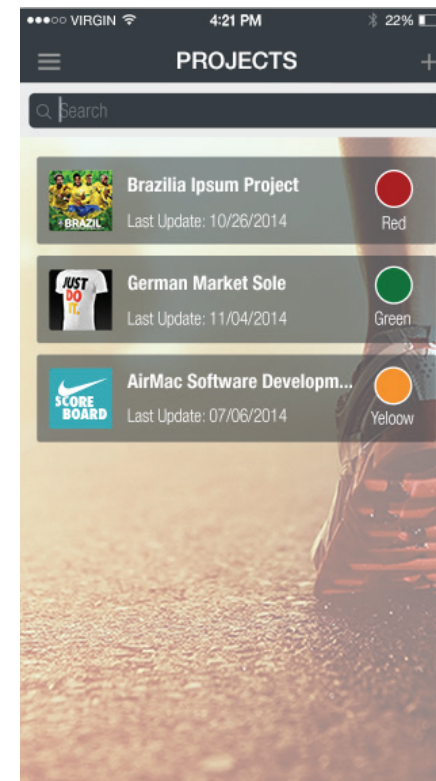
●●●○○ VIRGIN 4:21 PM 22%

PROJECTS

+

Search

BRAZIL

Brazilia Ipsum Project

Last Update: 10/26/2014

Red

JUST DO IT.

German Market Sole

Last Update: 11/04/2014

Green

SCORE BOARD

AirMac Software Developm...

Last Update: 07/06/2014

Yeloow